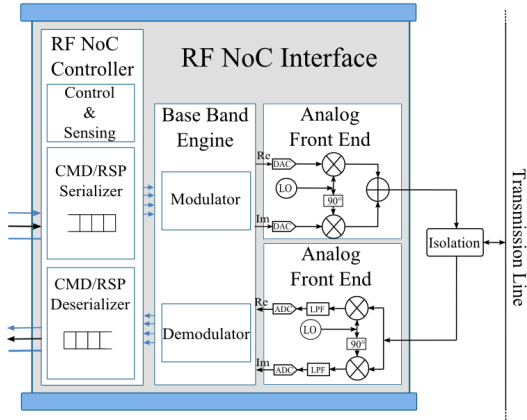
RF NoC Controller

RF NoC Interface

Control & Sensing

CMD/RSP Serializer

CMD/RSP Deserializer

Base Band Engine

Modulator

Demodulator

Analog Front End

Re

DAC

LO

90°

Im

DAC

Analog Front End

Re

ADC

LPF

LO

90°

Im

ADC

LPF

Isolation

Transmission Line